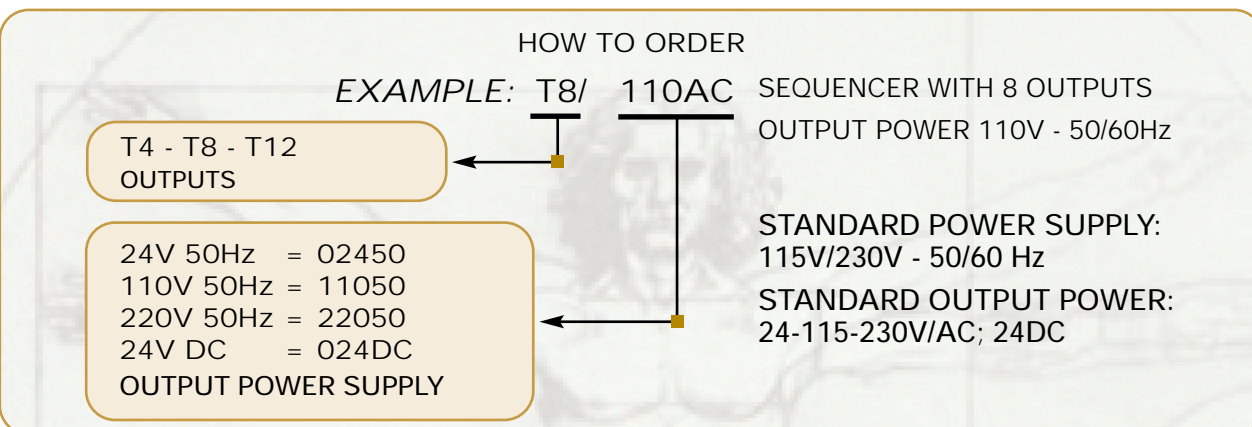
HOW TO ORDER

EXAMPLE: T8/ 110AC SEQUENCER WITH 8 OUTPUTS

OUTPUT POWER 110V - 50/60Hz

T4 - T8 - T12
OUTPUTS

24V 50Hz = 02450
110V 50Hz = 11050
220V 50Hz = 22050
24V DC = 024DC
OUTPUT POWER SUPPLY

STANDARD POWER SUPPLY:
115V/230V - 50/60 Hz

STANDARD OUTPUT POWER:
24-115-230V/AC; 24DC